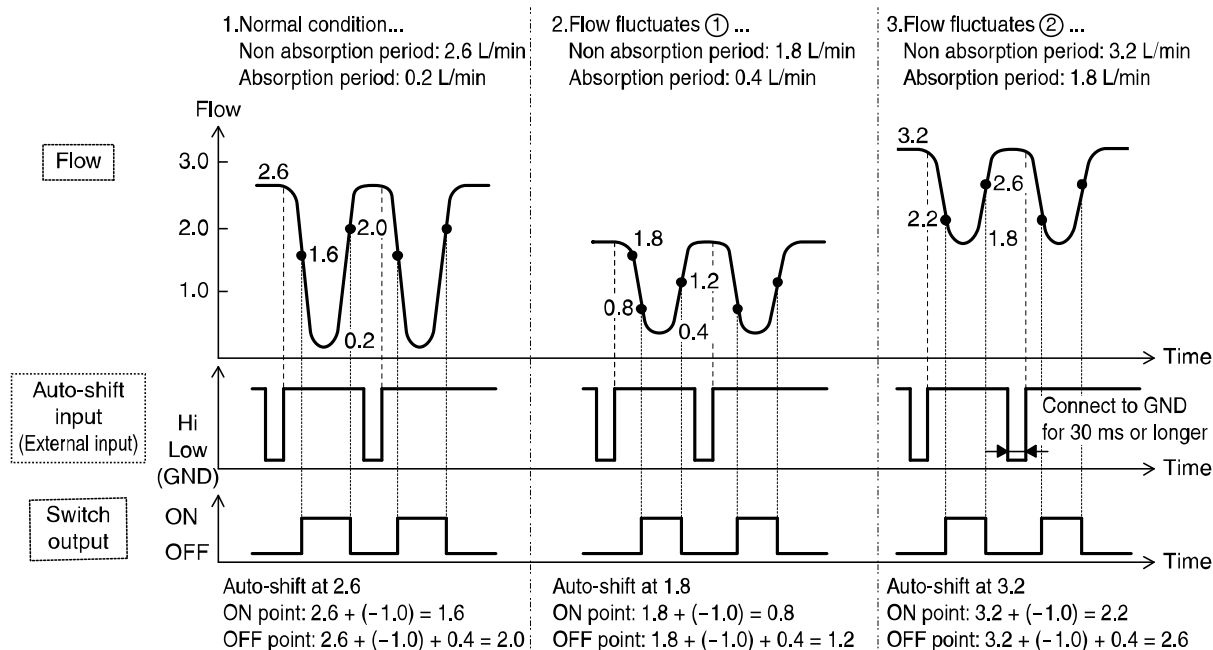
1.Normal condition...
Non absorption period: 2.6 L/min
Absorption period: 0.2 L/min

2.Flow fluctuates ① ...
Non absorption period: 1.8 L/min
Absorption period: 0.4 L/min

3.Flow fluctuates ② ...
Non absorption period: 3.2 L/min
Absorption period: 1.8 L/min

Flow

Flow

3.0
2.0
1.0

2.6
1.6
2.0
0.2

1.8
0.8
1.2
0.4

3.2
2.2
2.6
1.8

Time

Auto-shift input (External input)

Hi
Low (GND)

Connect to GND for 30 ms or longer

Time

Switch output

ON
OFF

Time

Auto-shift at 2.6
ON point: 2.6 + (−1.0) = 1.6
OFF point: 2.6 + (−1.0) + 0.4 = 2.0

Auto-shift at 1.8
ON point: 1.8 + (−1.0) = 0.8
OFF point: 1.8 + (−1.0) + 0.4 = 1.2

Auto-shift at 3.2
ON point: 3.2 + (−1.0) = 2.2
OFF point: 3.2 + (−1.0) + 0.4 = 2.6